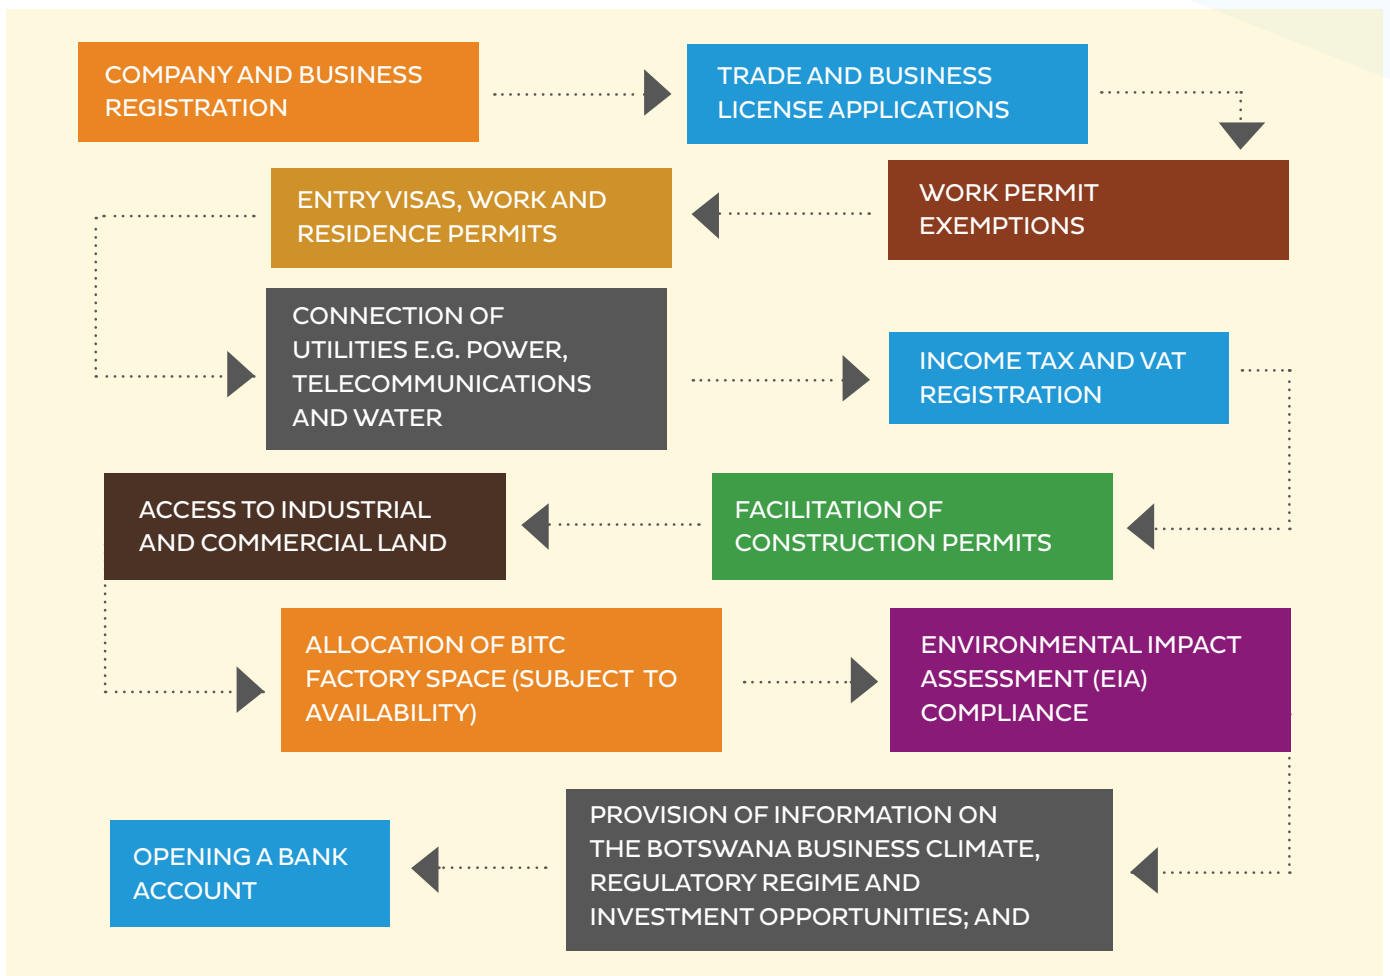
COMPANY AND BUSINESS REGISTRATION

TRADE AND BUSINESS LICENSE APPLICATIONS

WORK PERMIT EXEMPTIONS

ENTRY VISAS, WORK AND RESIDENCE PERMITS

CONNECTION OF UTILITIES E.G. POWER, TELECOMMUNICATIONS AND WATER

INCOME TAX AND VAT REGISTRATION

FACILITATION OF CONSTRUCTION PERMITS

ACCESS TO INDUSTRIAL AND COMMERCIAL LAND

ALLOCATION OF BITC FACTORY SPACE (SUBJECT TO AVAILABILITY)

ENVIRONMENTAL IMPACT ASSESSMENT (EIA) COMPLIANCE

PROVISION OF INFORMATION ON THE BOTSWANA BUSINESS CLIMATE, REGULATORY REGIME AND INVESTMENT OPPORTUNITIES; AND

OPENING A BANK ACCOUNT